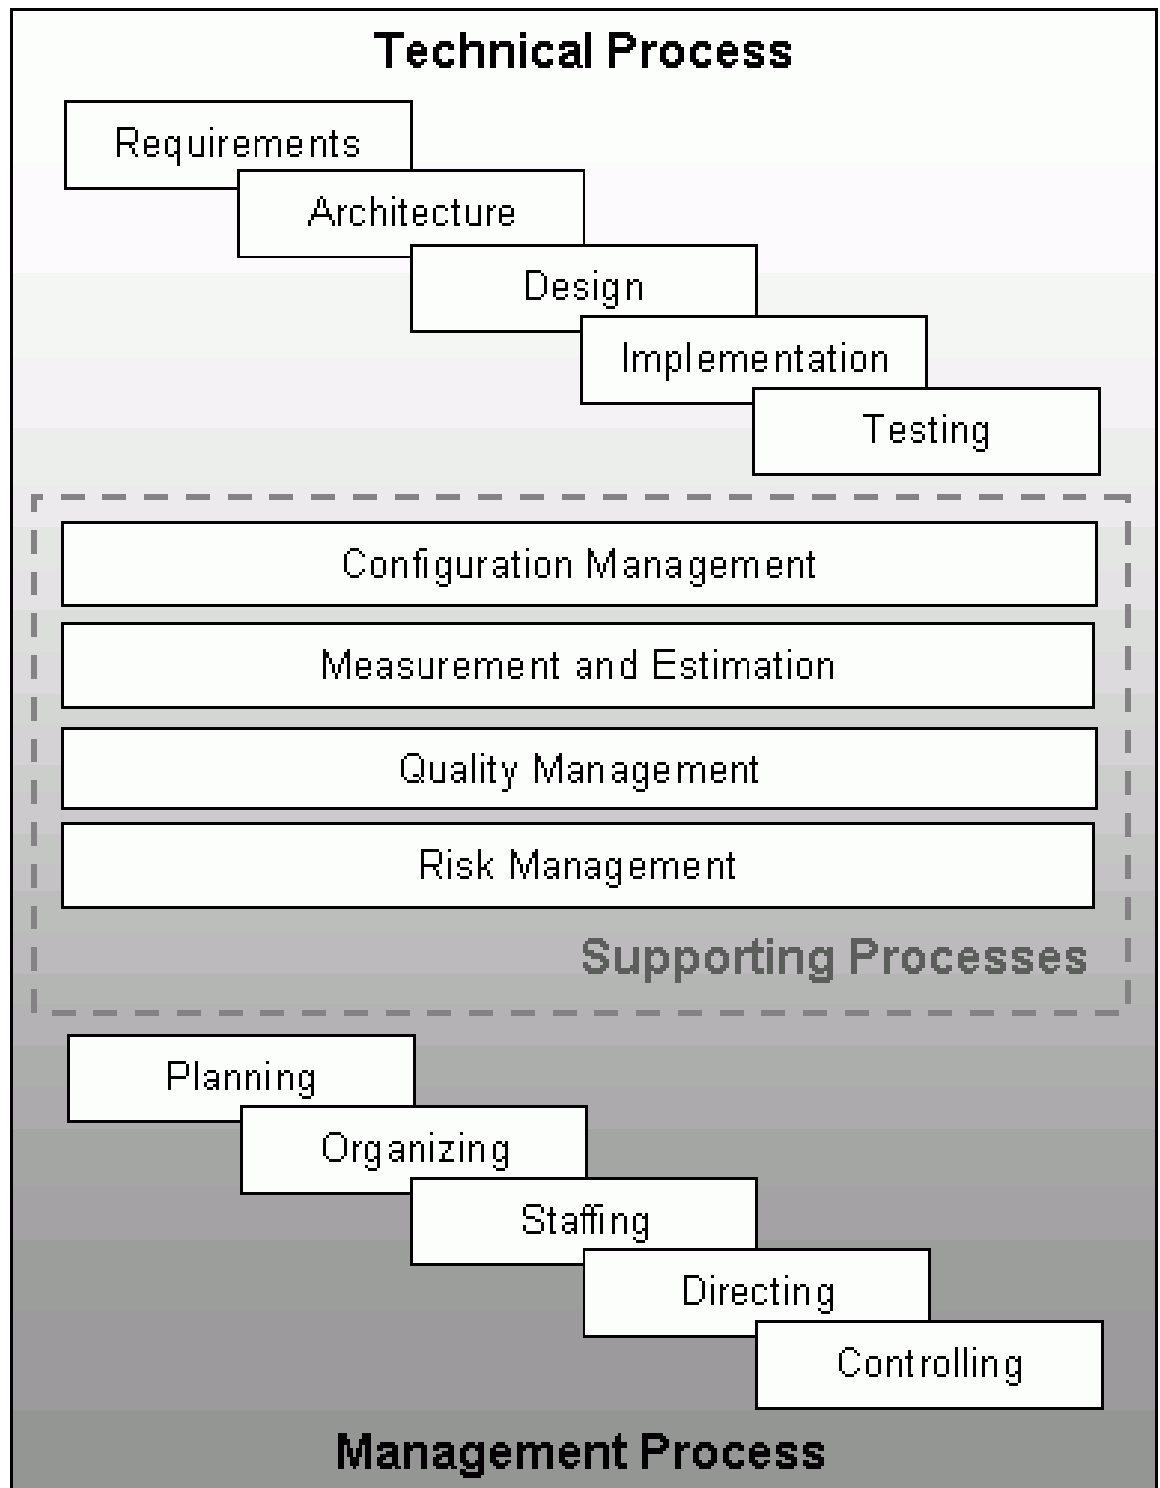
Technical Process

Requirements

Architecture

Design

Implementation

Testing

Configuration Management

Measurement and Estimation

Quality Management

Risk Management

Supporting Processes

Planning

Organizing

Staffing

Directing

Controlling

Management Process